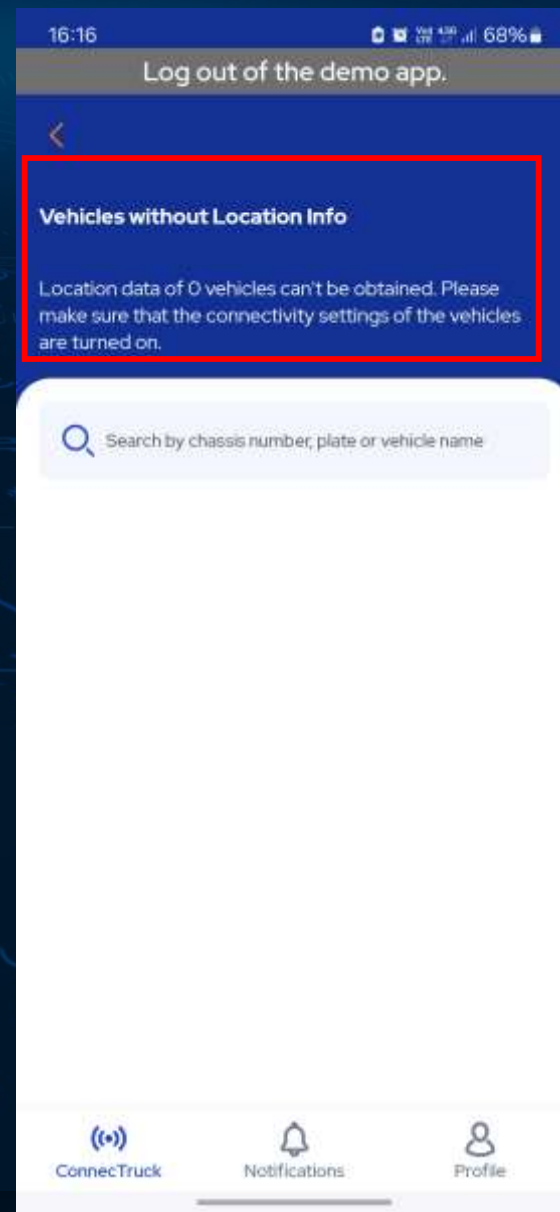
16:16 68%

Log out of the demo app.

<

Vehicles without Location Info

Location data of 0 vehicles can't be obtained. Please make sure that the connectivity settings of the vehicles are turned on.

Search by chassis number, plate or vehicle name

ConnecTruck

Notifications

Profile